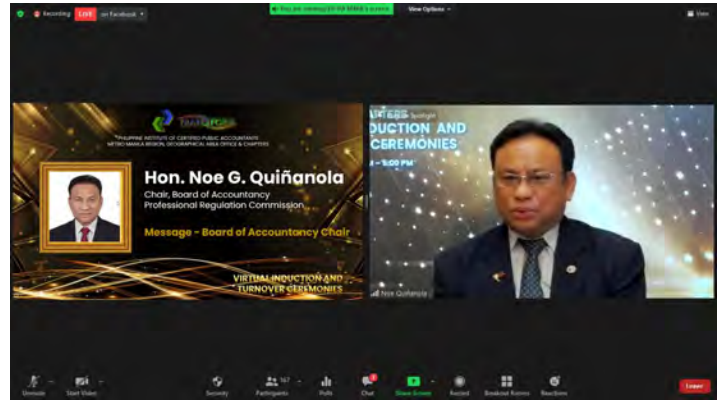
Recording LIVE on Facebook

You are viewing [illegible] screen

View Options

View

PHILIPPINE INSTITUTE OF CERTIFIED PUBLIC ACCOUNTANTS
METRO MANILA REGION, GEOGRAPHICAL AREA OFFICE & CHAPTERS

Hon. Noe G. Quiñanola

Chair, Board of Accountancy
Professional Regulation Commission

Message - Board of Accountancy Chair

VIRTUAL INDUCTION AND TURNOVER CEREMONIES

Spotlight

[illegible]DUCTION AND
CEREMONIES

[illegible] - 5:00 PM

Noe Quiñanola

Unmute

Start Video

Security

Participants 167

Polls

Chat

Share Screen

Record

Breakout Rooms

Reactions

Leave